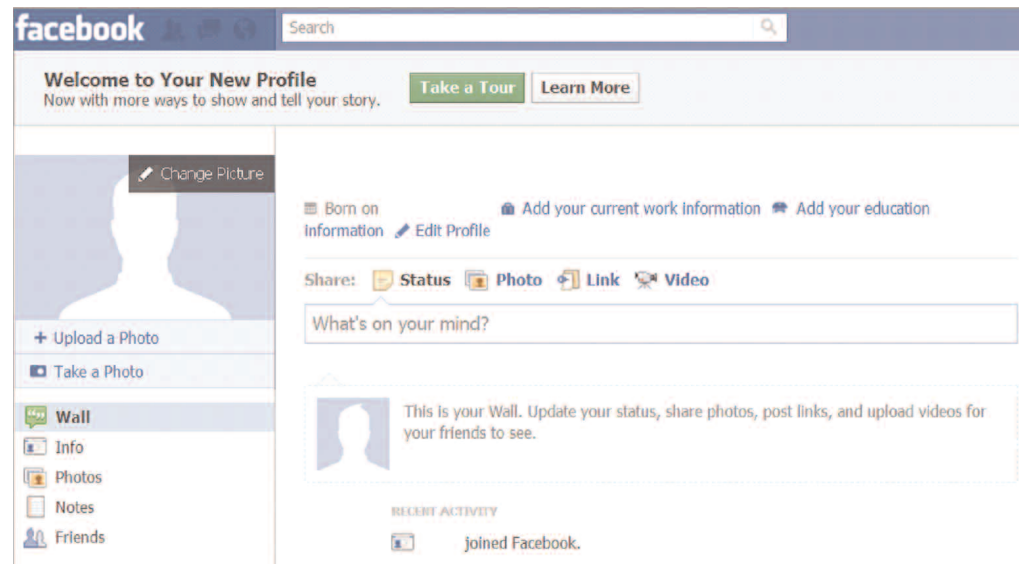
facebook

Search

Welcome to Your New Profile
Now with more ways to show and tell your story.

Take a Tour

Learn More

Change Picture

+ Upload a Photo

Take a Photo

Wall
Info
Photos
Notes
Friends

Born on
Add your current work information
Add your education
Information
Edit Profile

Share: Status Photo Link Video

What's on your mind?

This is your Wall. Update your status, share photos, post links, and upload videos for your friends to see.

RECENT ACTIVITY

joined Facebook.